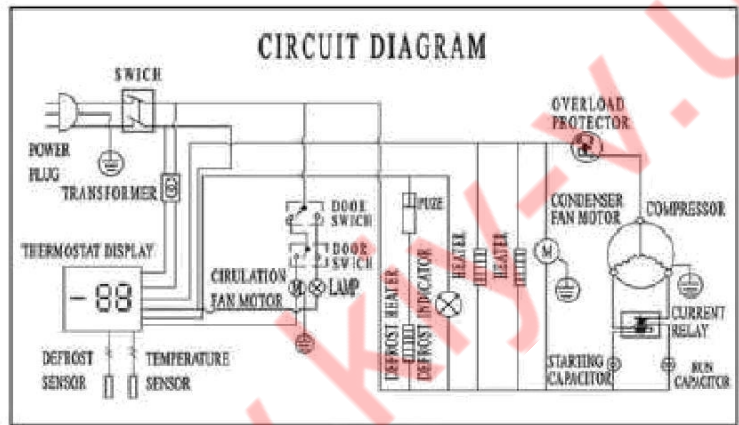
CIRCUIT DIAGRAM

SWICH

POWER PLUG

TRANSFORMER

THERMOSTAT DISPLAY

-88

DEFROST SENSOR

TEMPERATURE SENSOR

DOOR SWICH

DOOR SWICH

CIRULATION FAN MOTOR

LAMP

FUZE

DEFROST HEATER

DEFROST INDICATOR

HEATER

HEATER

M

OVERLOAD PROTECTOR

CONDENSER FAN MOTOR

COMPRESSOR

CURRENT RELAY

STARTING CAPACITOR

RUN CAPACITOR

KIY.V.U